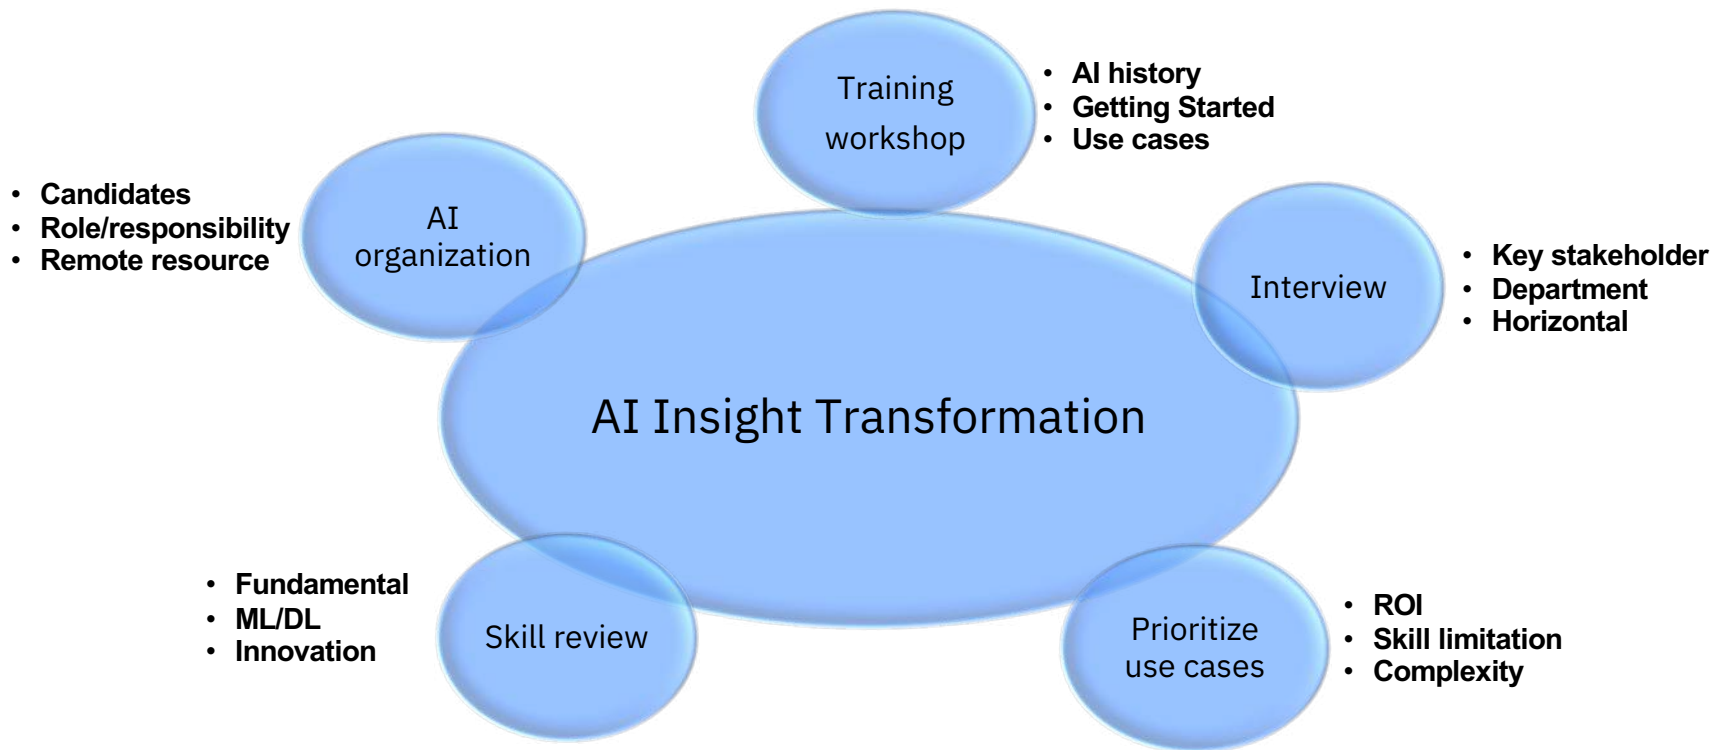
Training workshop
- AI history
- Getting Started
- Use cases

- Candidates
- Role/responsibility
- Remote resource

AI organization

Interview
- Key stakeholder
- Department
- Horizontal

AI Insight Transformation

- Fundamental
- ML/DL
- Innovation

Skill review

Prioritize use cases
- ROI
- Skill limitation
- Complexity